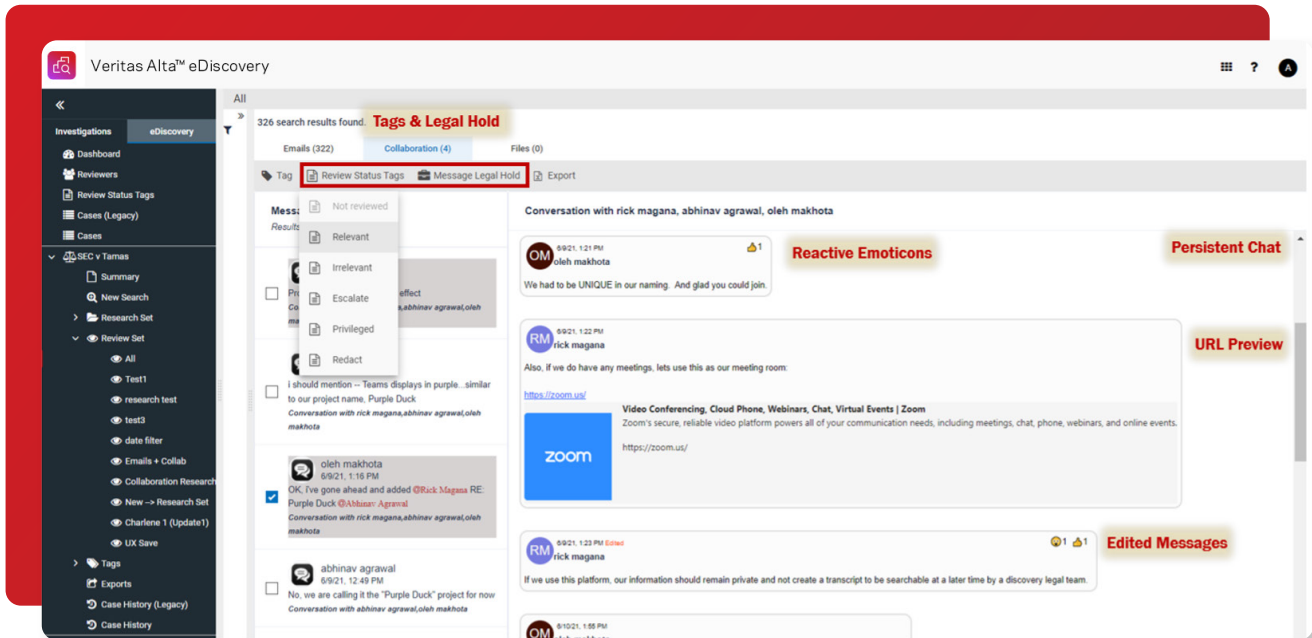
Veritas Alta™ eDiscovery

All

Investigations | eDiscovery

Dashboard
Reviewers
Review Status Tags
Cases (Legacy)
Cases
SEC v Tamas
Summary
New Search
Research Set
Review Set
All
Test1
research test
test3
date filter
Emails + Collab
Collaboration Research
New --> Research Set
Charlene 1 (Update1)
UX Save
Tags
Exports
Case History (Legacy)
Case History

326 search results found. Tags & Legal Hold

Emails (322) | Collaboration (4) | Files (0)

Tag | Review Status Tags | Message Legal Hold | Export

Messa
Results

Not reviewed
Relevant
Irrelevant
Escalate
Privileged
Redact

Pr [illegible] effect
Co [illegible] a,abhinav agrawal,oleh

i should mention -- Teams displays in purple...similar to our project name, Purple Duck
Conversation with rick magana,abhinav agrawal,oleh makhota

oleh makhota
6/9/21, 1:16 PM
OK, I've gone ahead and added @Rick Magana RE: Purple Duck @Abhinav Agrawal
Conversation with rick magana,abhinav agrawal,oleh makhota

abhinav agrawal
6/9/21, 12:49 PM
No, we are calling it the "Purple Duck" project for now
Conversation with abhinav agrawal,oleh makhota

Conversation with rick magana, abhinav agrawal, oleh makhota

OM 6/9/21, 1:21 PM
oleh makhota
1
We had to be UNIQUE in our naming. And glad you could join.

Reactive Emoticons

Persistent Chat

RM 6/9/21, 1:22 PM
rick magana
Also, if we do have any meetings, lets use this as our meeting room:
https://zoom.us/
zoom
Video Conferencing, Cloud Phone, Webinars, Chat, Virtual Events | Zoom
Zoom's secure, reliable video platform powers all of your communication needs, including meetings, chat, phone, webinars, and online events.
https://zoom.us/

URL Preview

RM 6/9/21, 1:23 PM Edited
rick magana
1 1
If we use this platform, our information should remain private and not create a transcript to be searchable at a later time by a discovery legal team.

Edited Messages

OM 6/10/21, 1:55 PM